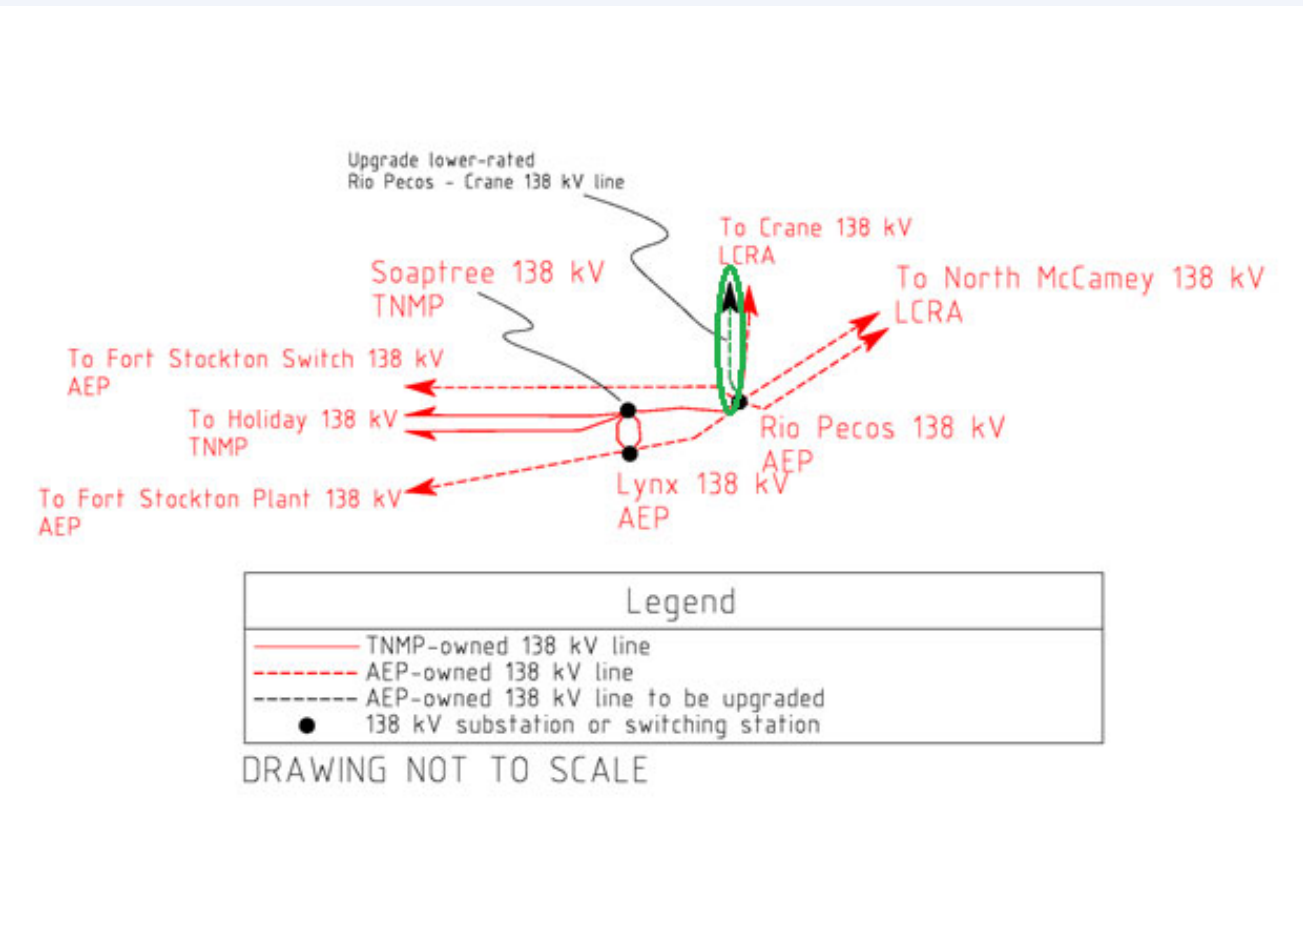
Upgrade lower-rated Rio Pecos - Crane 138 kV line

To Crane 138 kV
LCRA

Soaptree 138 kV
TNMP

To North McCamey 138 kV
LCRA

To Fort Stockton Switch 138 kV
AEP

To Holiday 138 kV
TNMP

Rio Pecos 138 kV
AEP

To Fort Stockton Plant 138 kV
AEP

Lynx 138 kV
AEP

| Legend |
|---|
| TNMP-owned 138 kV line |
| AEP-owned 138 kV line |
| AEP-owned 138 kV line to be upgraded |
| 138 kV substation or switching station |

DRAWING NOT TO SCALE